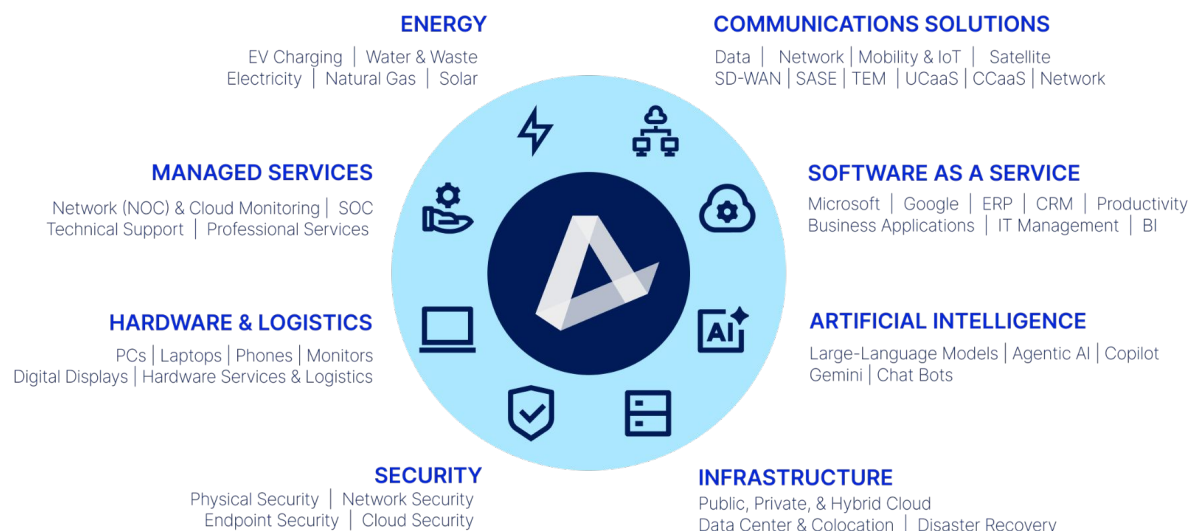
ENERGY
EV Charging | Water & Waste
Electricity | Natural Gas | Solar

COMMUNICATIONS SOLUTIONS
Data | Network | Mobility & IoT | Satellite
SD-WAN | SASE | TEM | UCaaS | CCaaS | Network

MANAGED SERVICES
Network (NOC) & Cloud Monitoring | SOC
Technical Support | Professional Services

SOFTWARE AS A SERVICE
Microsoft | Google | ERP | CRM | Productivity
Business Applications | IT Management | BI

HARDWARE & LOGISTICS
PCs | Laptops | Phones | Monitors
Digital Displays | Hardware Services & Logistics

AI

ARTIFICIAL INTELLIGENCE
Large-Language Models | Agentic AI | Copilot
Gemini | Chat Bots

SECURITY
Physical Security | Network Security
Endpoint Security | Cloud Security

INFRASTRUCTURE
Public, Private, & Hybrid Cloud
Data Center & Colocation | Disaster Recovery